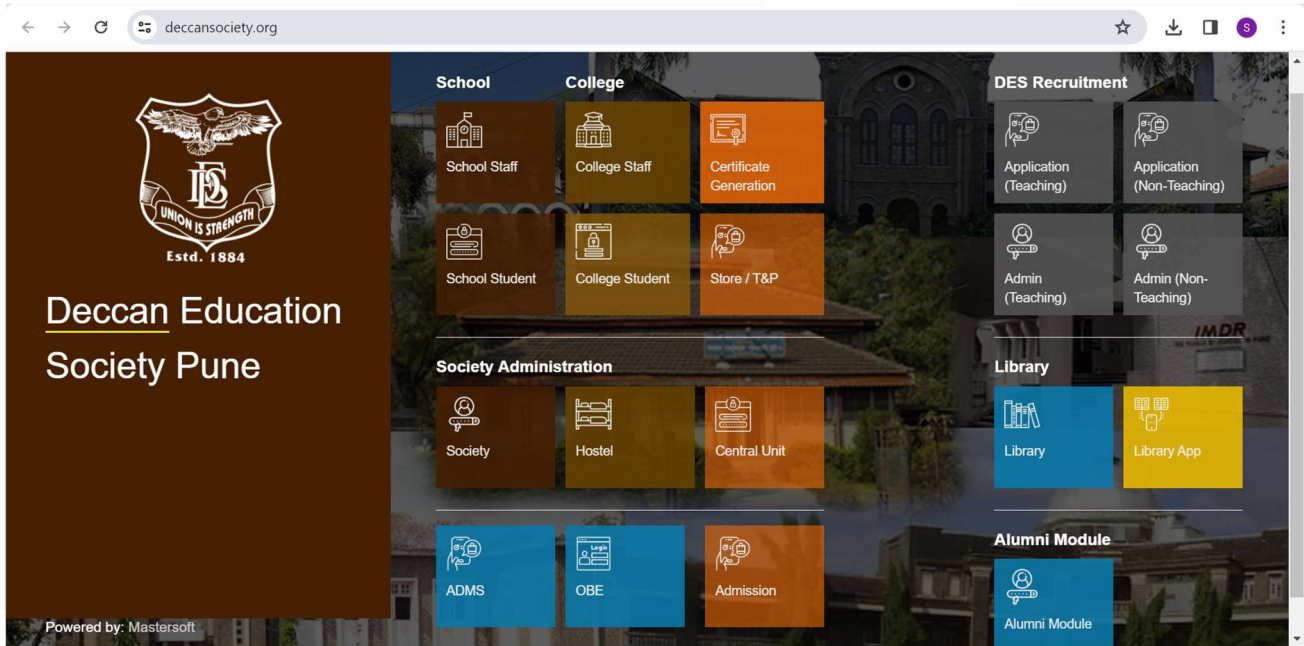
deccansociety.org

S

UNION IS STRENGTH

Estd. 1884

Deccan Education Society Pune

Powered by: Mastersoft

School

College

School Staff

College Staff

Certificate Generation

School Student

College Student

Store / T&P

Society Administration

Society

Hostel

Central Unit

ADMS

Login

OBE

Admission

DES Recruitment

Application (Teaching)

Application (Non-Teaching)

Admin (Teaching)

Admin (Non-Teaching)

IMDR

Library

Library

Library App

Alumni Module

Alumni Module